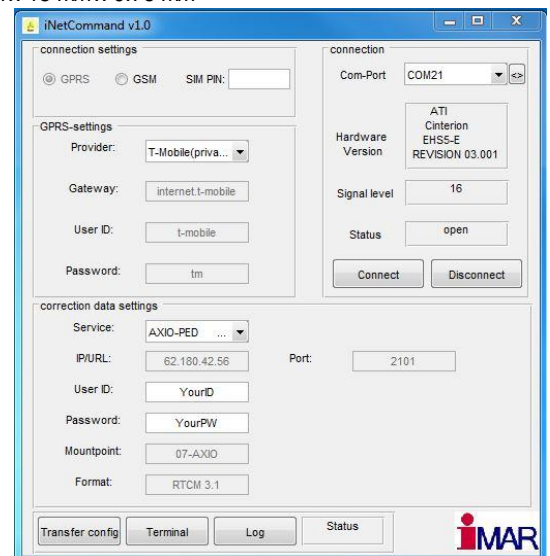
iNetCommand v1.0

connection settings

GPRS GSM SIM PIN:

GPRS-settings

Provider: T-Mobile(priva...

Gateway: internet.t-mobile

User ID: t-mobile

Password: tm

connection

Com-Port COM21 <>

Hardware Version ATI Cinterion EHS5-E REVISION 03.001

Signal level 16

Status open

Connect Disconnect

correction data settings

Service: AXIO-PED ...

IP/URL: 62.180.42.56 Port: 2101

User ID: YourID

Password: YourPW

Mountpoint: 07-AXIO

Format: RTCM 3.1

Transfer config Terminal Log Status

iMAR